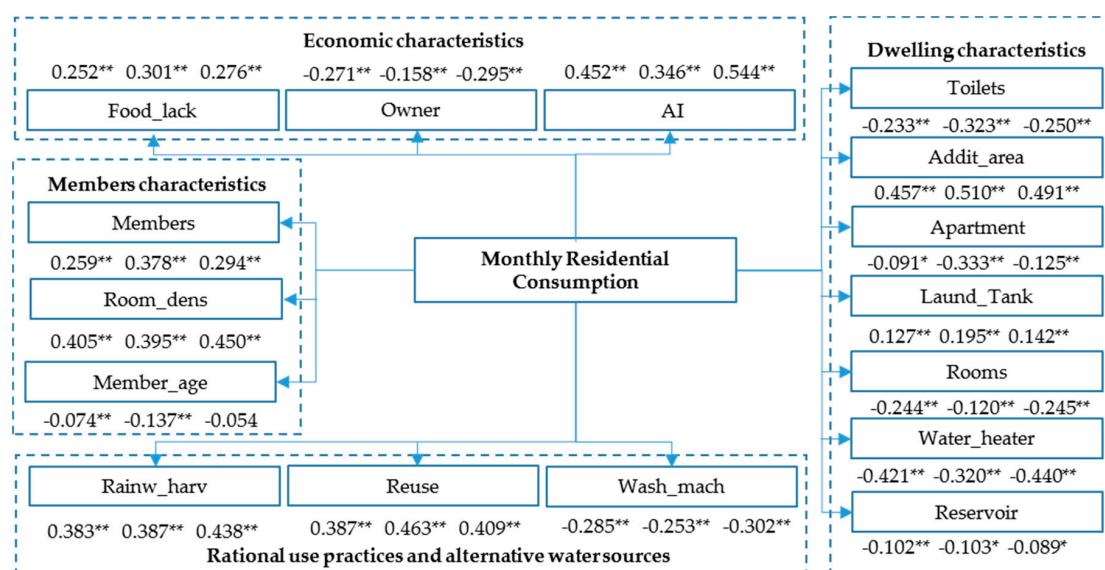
Economic characteristics

0.252** 0.301** 0.276**
Food_lack

-0.271** -0.158** -0.295**
Owner

0.452** 0.346** 0.544**
AI

Members characteristics

Members
0.259** 0.378** 0.294**

Room_dens
0.405** 0.395** 0.450**

Member_age
-0.074** -0.137** -0.054

Monthly Residential Consumption

Dwelling characteristics

Toilets
-0.233** -0.323** -0.250**

Addit_area
0.457** 0.510** 0.491**

Apartment
-0.091* -0.333** -0.125**

Laund_Tank
0.127** 0.195** 0.142**

Rooms
-0.244** -0.120** -0.245**

Water_heater
-0.421** -0.320** -0.440**

Reservoir
-0.102** -0.103* -0.089*

Rainw_harv
0.383** 0.387** 0.438**

Reuse
0.387** 0.463** 0.409**

Wash_mach
-0.285** -0.253** -0.302**

Rational use practices and alternative water sources